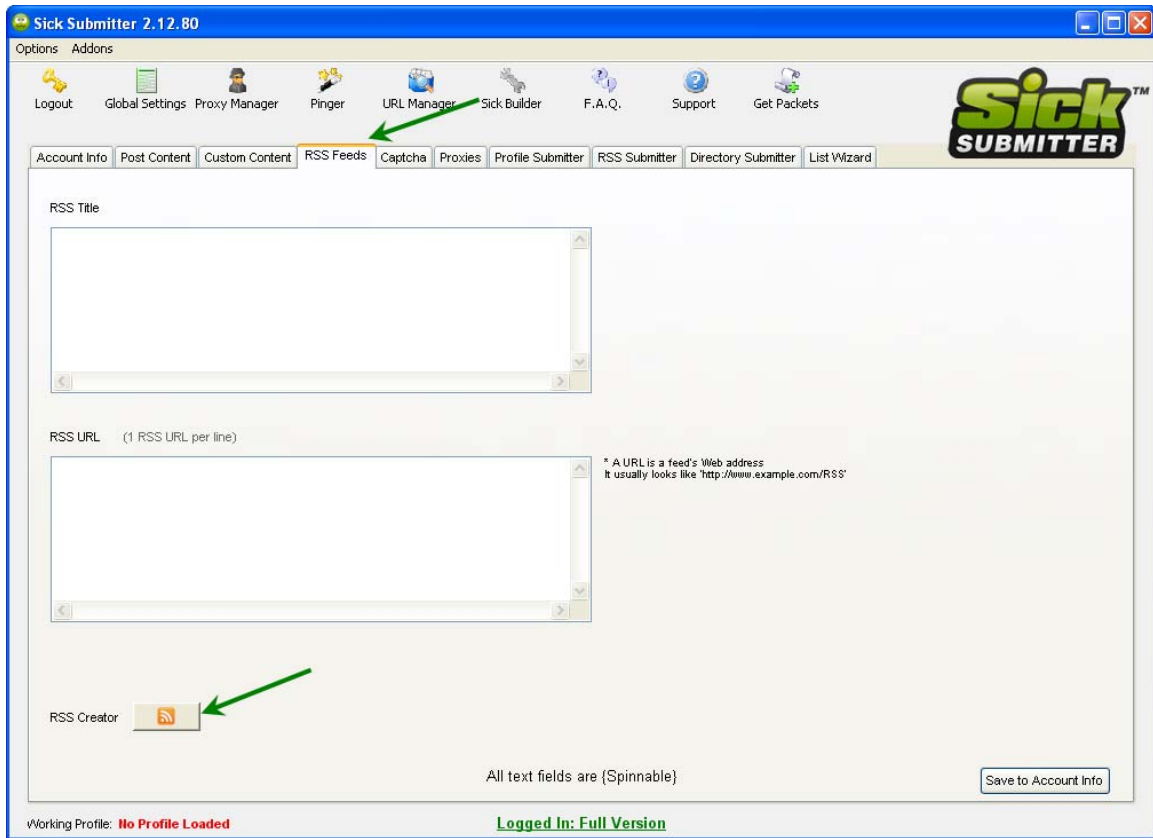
Sick Submitter 2.12.80

Options Addons

Logout Global Settings Proxy Manager Pinger URL Manager Sick Builder F.A.Q. Support Get Packets

Sick SUBMITTER TM

Account Info | Post Content | Custom Content | RSS Feeds | Captcha | Proxies | Profile Submitter | RSS Submitter | Directory Submitter | List Wizard

RSS Title

RSS URL (1 RSS URL per line)

* A URL is a feed's Web address
It usually looks like 'http://www.example.com/RSS'

RSS Creator

All text fields are {Spinnable}

Save to Account Info

Working Profile: No Profile Loaded

Logged In: Full Version